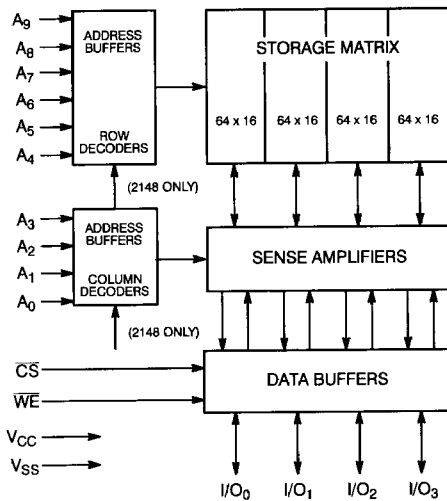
$A_9$
$A_8$
$A_7$
$A_6$
$A_5$
$A_4$

ADDRESS BUFFERS

ROW DECODERS

STORAGE MATRIX

64 x 16
64 x 16
64 x 16
64 x 16

(2148 ONLY)

$A_3$
$A_2$
$A_1$
$A_0$

ADDRESS BUFFERS

COLUMN DECODERS

SENSE AMPLIFIERS

(2148 ONLY)

$\overline{CS}$
$\overline{WE}$

DATA BUFFERS

$V_{CC}$
$V_{SS}$

$I/O_0$
$I/O_1$
$I/O_2$
$I/O_3$